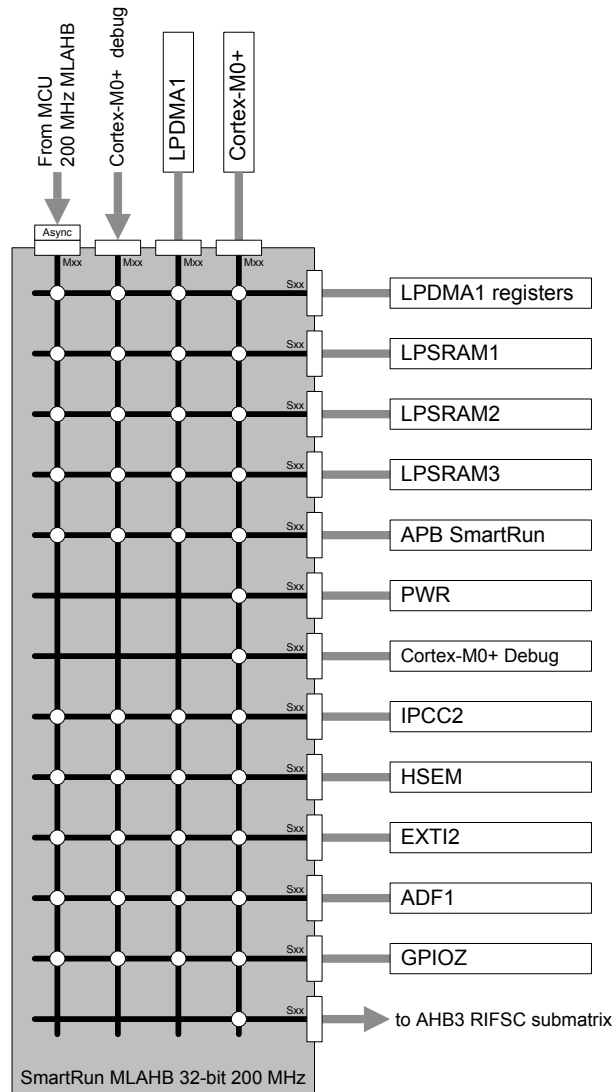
From MCU
200 MHz MLAHB

Cortex-M0+ debug

LPDMA1

Cortex-M0+

Async

Mxx

Mxx

Mxx

Mxx

Sxx
LPDMA1 registers

Sxx
LPSRAM1

Sxx
LPSRAM2

Sxx
LPSRAM3

Sxx
APB SmartRun

Sxx
PWR

Sxx
Cortex-M0+ Debug

Sxx
IPCC2

Sxx
HSEM

Sxx
EXTI2

Sxx
ADF1

Sxx
GPIOZ

Sxx
to AHB3 RIFSC submatrix

SmartRun MLAHB 32-bit 200 MHz